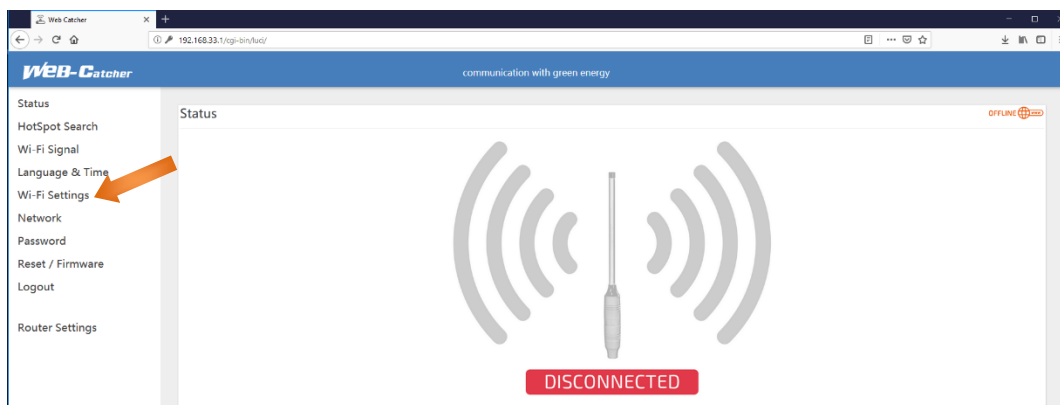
Web Catcher
192.168.33.1/cgi-bin/luci/
WEB-Catcher
communication with green energy
Status
HotSpot Search
Wi-Fi Signal
Language & Time
Wi-Fi Settings
Network
Password
Reset / Firmware
Logout
Router Settings
Status
OFFLINE
DISCONNECTED